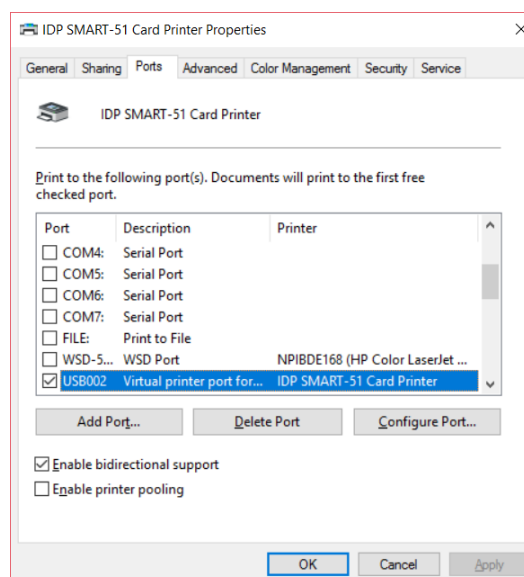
IDP SMART-51 Card Printer Properties

General | Sharing | Ports | Advanced | Color Management | Security | Service

IDP SMART-51 Card Printer

Print to the following port(s). Documents will print to the first free checked port.

| Port | Description | Printer |
|---|---|---|
| COM4: | Serial Port | |
| COM5: | Serial Port | |
| COM6: | Serial Port | |
| COM7: | Serial Port | |
| FILE: | Print to File | |
| WSD-5... | WSD Port | NPIBDE168 (HP Color LaserJet ... |
| USB002 | Virtual printer port for... | IDP SMART-51 Card Printer |

Add Port... Delete Port Configure Port...

Enable bidirectional support

Enable printer pooling

OK Cancel Apply